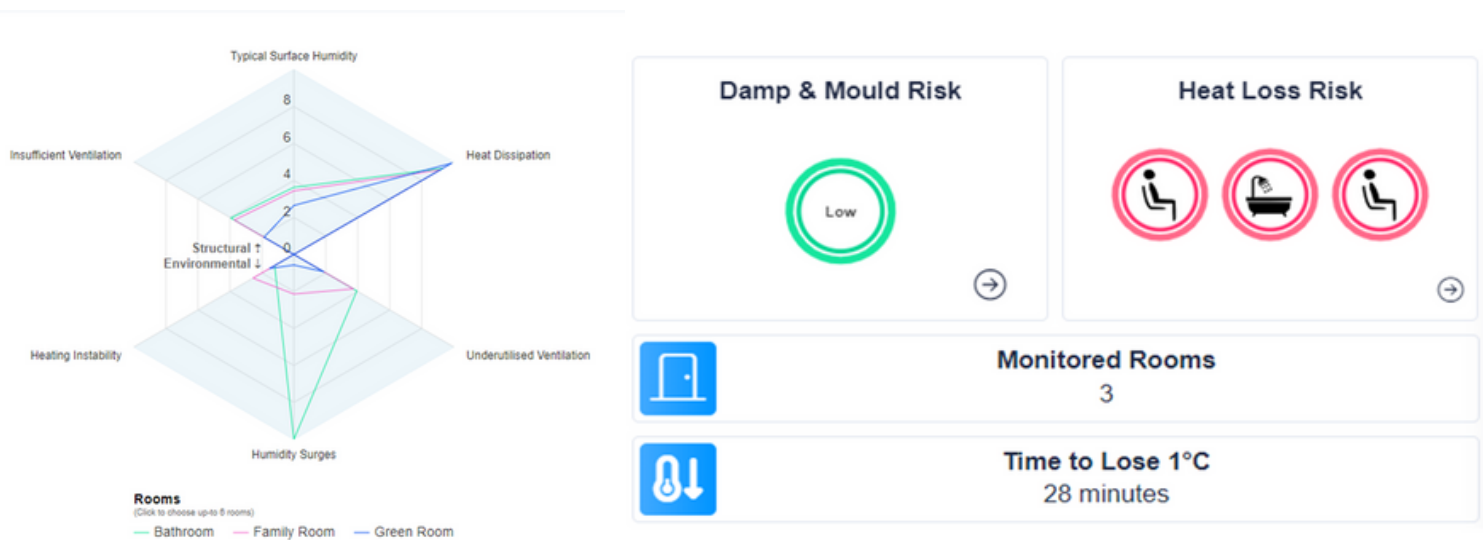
Typical Surface Humidity

8

6

4

2

0

Insufficient Ventilation

Heat Dissipation

Structural ↑
Environmental ↓

Heating Instability

Underutilised Ventilation

Humidity Surges

Rooms
(Click to choose up-to 8 rooms)
Bathroom Family Room Green Room

Damp & Mould Risk

Low

Heat Loss Risk

Monitored Rooms
3

Time to Lose 1°C
28 minutes